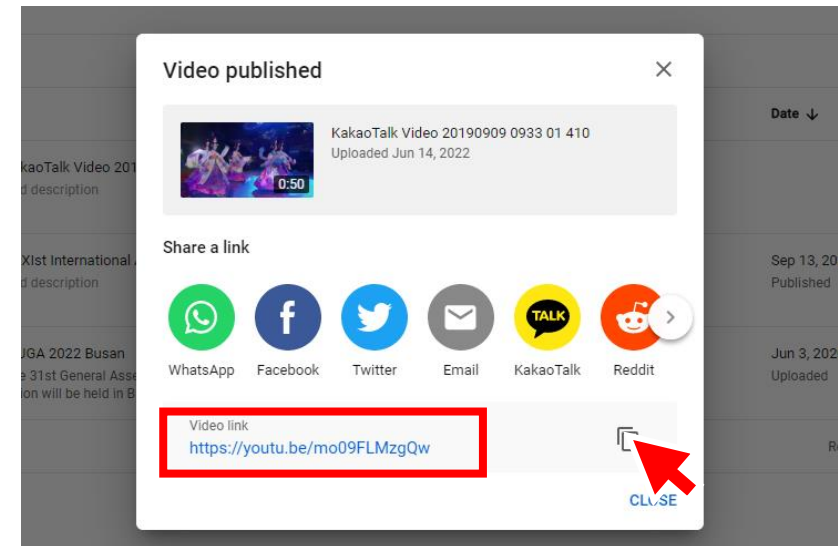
Video published

0:50

KakaoTalk Video 20190909 0933 01 410
Uploaded Jun 14, 2022

Share a link

WhatsApp
Facebook
Twitter
Email
TALK
KakaoTalk
Reddit

Video link
https://youtu.be/mo09FLMzgQw

CLOSE

Date

kaoTalk Video 201
d description

XIst International
d description

UGA 2022 Busan
e 31st General Ass
ion will be held in B

Sep 13, 20
Published

Jun 3, 202
Uploaded